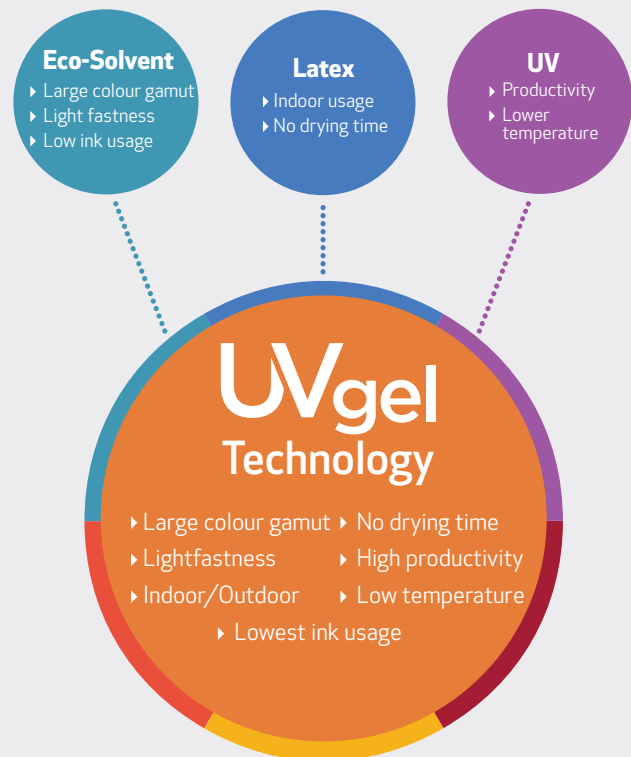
Eco-Solvent
▸ Large colour gamut
▸ Light fastness
▸ Low ink usage

Latex
▸ Indoor usage
▸ No drying time

UV
▸ Productivity
▸ Lower temperature

UVgel
Technology

▸ Large colour gamut ▸ No drying time
▸ Lightfastness ▸ High productivity
▸ Indoor/Outdoor ▸ Low temperature
▸ Lowest ink usage